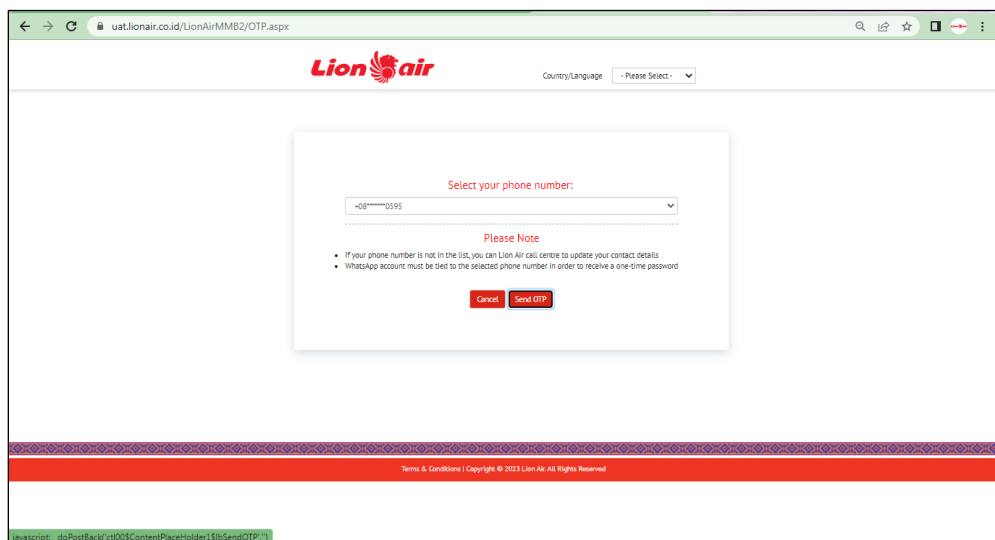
uat.lionair.co.id/LionAirMMB2/OTP.aspx

Lion air

Country/Language - Please Select -

Select your phone number:

+08*******0595

Please Note

- If your phone number is not in the list, you can Lion Air call centre to update your contact details
- WhatsApp account must be tied to the selected phone number in order to receive a one-time password

Cancel Send OTP

Terms & Conditions | Copyright © 2023 Lion Air. All Rights Reserved

javascript:__doPostBack('ctl00$ContentPlaceHolder1$lbSendOTP','')